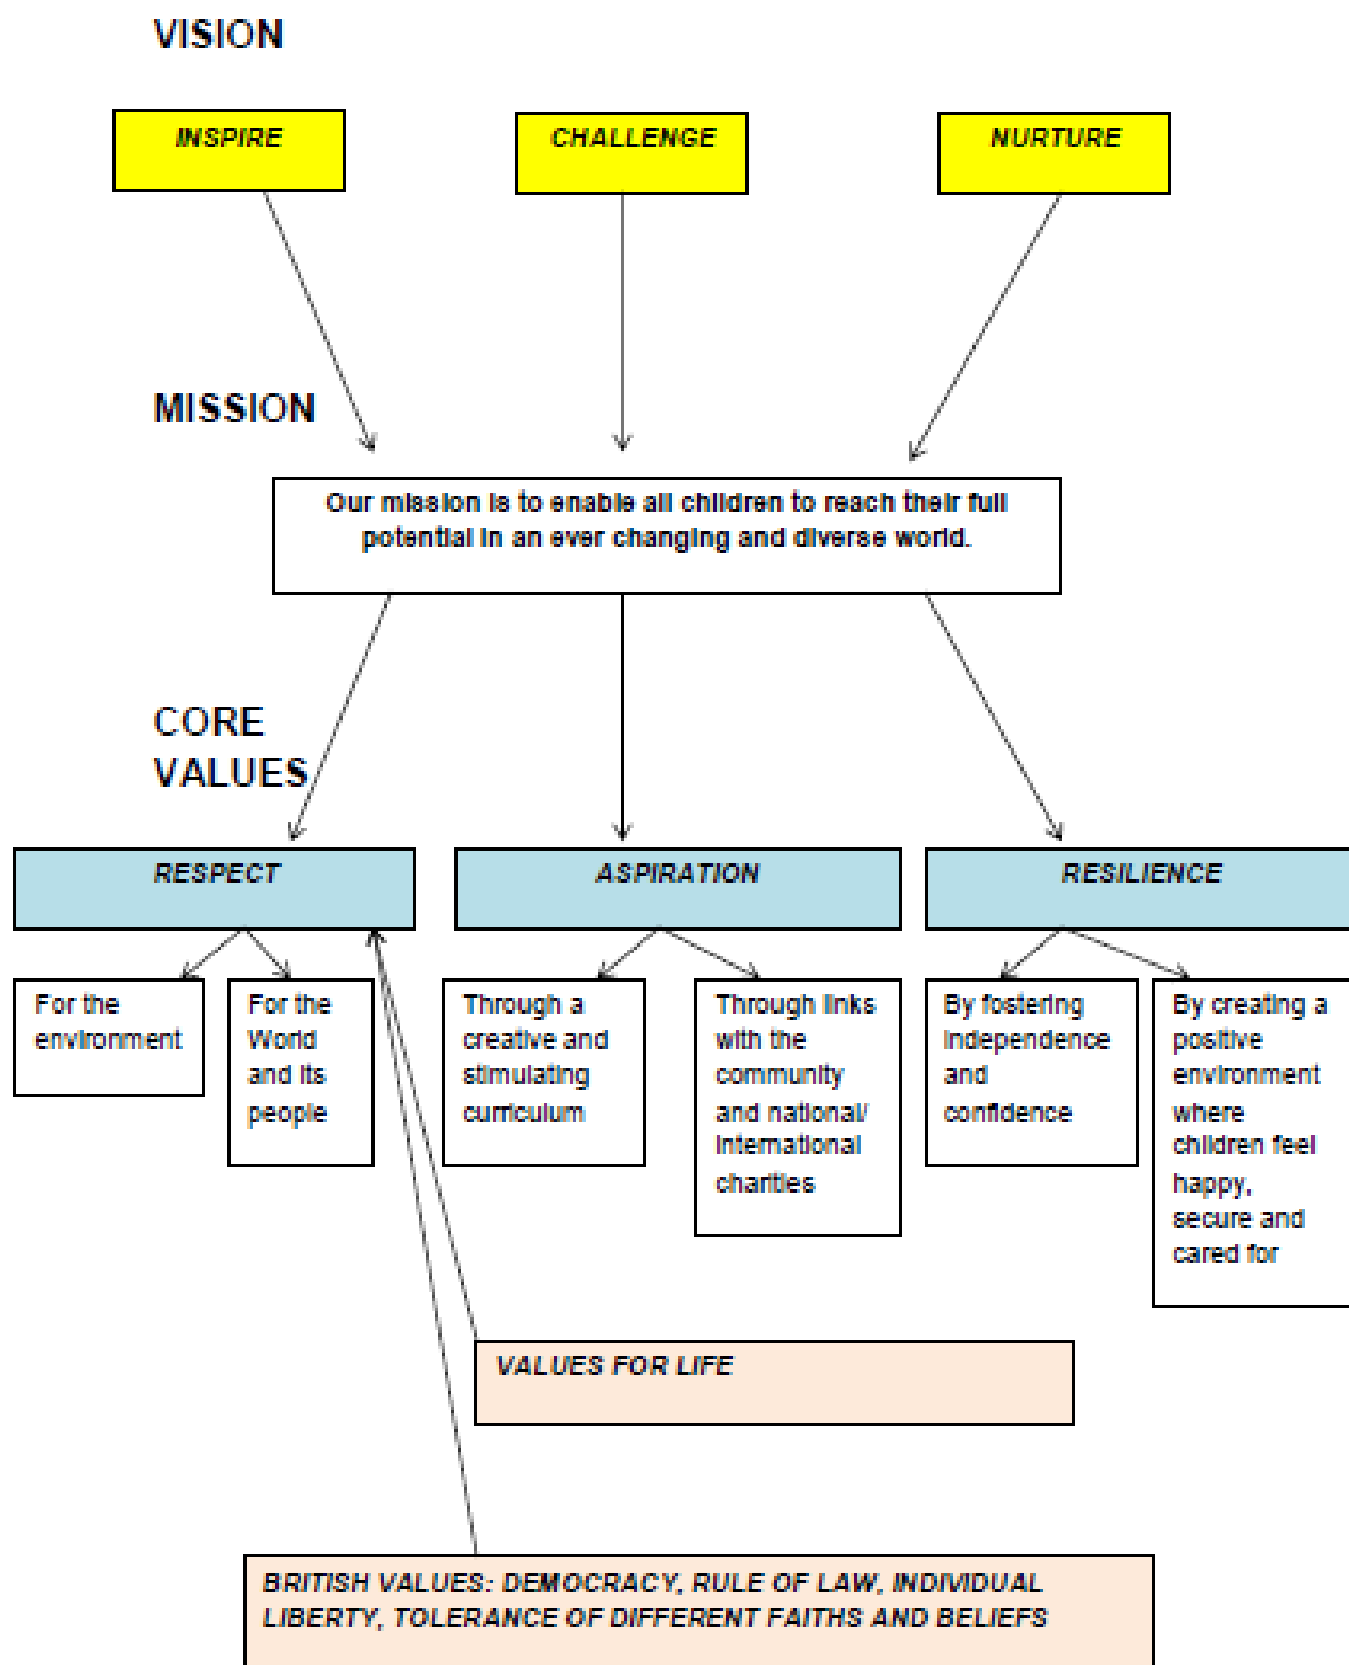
VISION

INSPIRE

CHALLENGE

NURTURE

MISSION

Our mission is to enable all children to reach their full potential in an ever changing and diverse world.

CORE VALUES

RESPECT

ASPIRATION

RESILIENCE

For the environment

For the World and its people

Through a creative and stimulating curriculum

Through links with the community and national/ international charities

By fostering independence and confidence

By creating a positive environment where children feel happy, secure and cared for

VALUES FOR LIFE

BRITISH VALUES: DEMOCRACY, RULE OF LAW, INDIVIDUAL LIBERTY, TOLERANCE OF DIFFERENT FAITHS AND BELIEFS